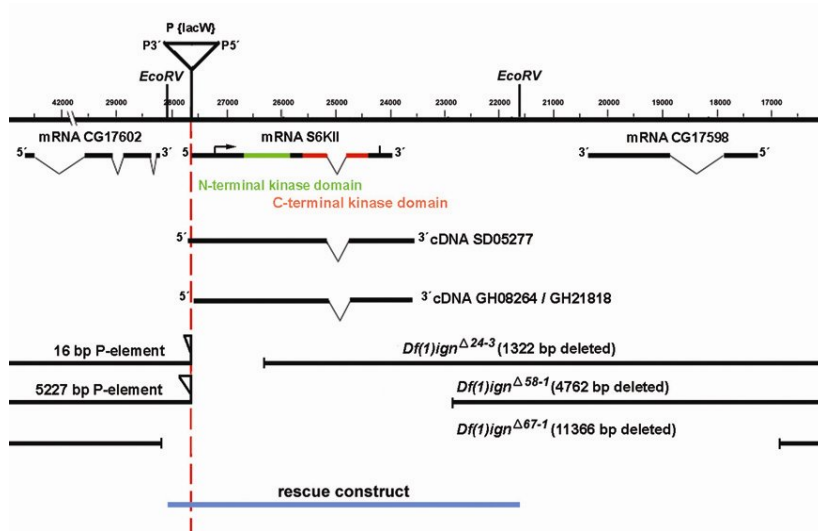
P {lacW}

P3´

P5´

EcoRV

EcoRV

42000 29000 28000 27000 26000 25000 24000 23000 22000 21000 20000 19000 18000 17000

mRNA CG17602

5´

3´

mRNA S6KII

5´

3´

mRNA CG17598

3´

5´

N-terminal kinase domain

C-terminal kinase domain

5´

3´cDNA SD05277

5´

3´cDNA GH08264 / GH21818

16 bp P-element

$Df(1)ign^{\Delta 24-3}$ (1322 bp deleted)

5227 bp P-element

$Df(1)ign^{\Delta 58-1}$ (4762 bp deleted)

$Df(1)ign^{\Delta 67-1}$ (11366 bp deleted)

rescue construct